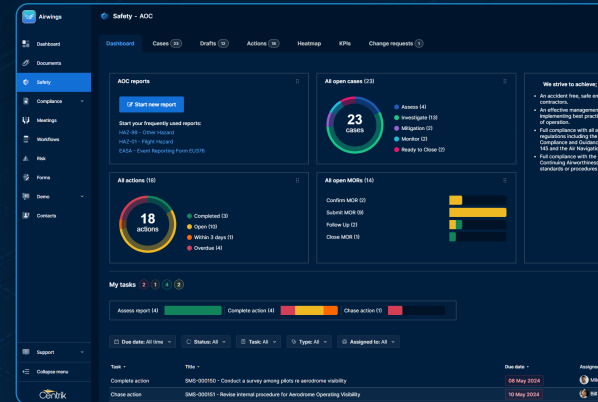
Airwings

Dashboard
Documents
Safety
Compliance
Meetings
Workflows
Risk
Forms
Demo
Contacts

Support
Collapse menu
Centrik

Safety - AOC

Dashboard Cases 23 Drafts 13 Actions 18 Heatmap KPIs Change requests 5

AOC reports
Start new report
Start your frequently used reports:
HAZ-99 - Other Hazard
HAZ-01 - Flight Hazard
EASA - Event Reporting Form EU376

All open cases (23)
23 cases
Assess (4)
Investigate (13)
Mitigation (2)
Monitor (2)
Ready to Close (2)

We strive to achieve;
An accident free, safe environment for contractors.
An effective management system implementing best practice of operation.
Full compliance with all regulations including the Compliance and Guidance 145 and the Air Navigation
Full compliance with the Continuing Airworthiness standards or procedures

All actions (18)
18 actions
Completed (3)
Open (10)
Within 3 days (1)
Overdue (4)

All open MORs (14)
Confirm MOR (2)
Submit MOR (9)
Follow Up (2)
Close MOR (1)

My tasks 2 1 4 2

Assess report (4) Complete action (4) Chase action (1)

Due date: All time Status: All Task: All Type: All Assigned to: All

| Task | Title | Due date | Assigne |
|---|---|---|---|
| Complete action | SMS-000150 - Conduct a survey among pilots re aerodrome visibility | 08 May 2024 | Mik |
| Chase action | SMS-000151 - Revise internal procedure for Aerodrome Operating Visibility | 10 May 2024 | Bill |